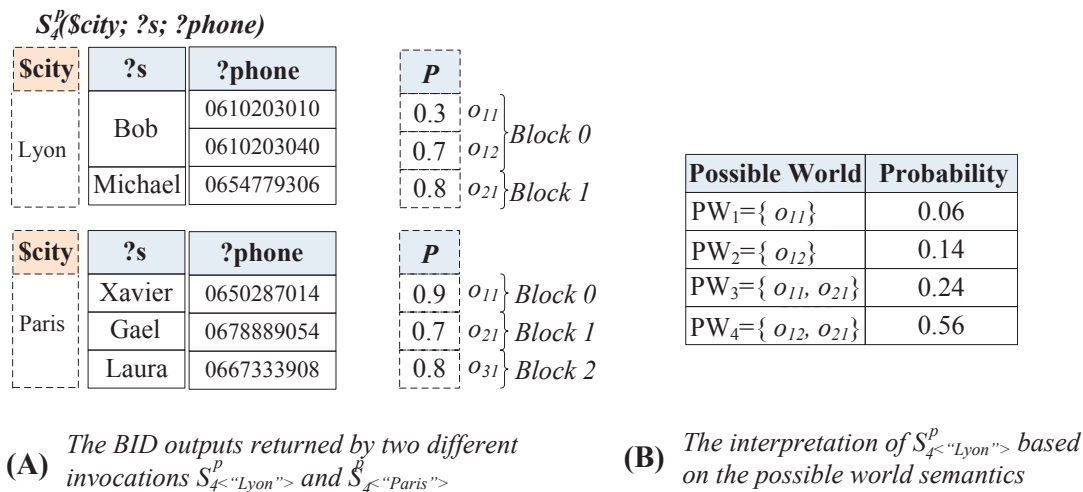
$S_4^p$($city; ?s; ?phone)

| $city | ?s | ?phone |
|---|---|---|
| Lyon | Bob | 0610203010 |
| | | 0610203040 |
| | Michael | 0654779306 |

| P | | |
|---|---|---|
| 0.3 | $o_{11}$ | Block 0 |
| 0.7 | $o_{12}$ | |
| 0.8 | $o_{21}$ | Block 1 |

| $city | ?s | ?phone |
|---|---|---|
| Paris | Xavier | 0650287014 |
| | Gael | 0678889054 |
| | Laura | 0667333908 |

| P | | |
|---|---|---|
| 0.9 | $o_{11}$ | Block 0 |
| 0.7 | $o_{21}$ | Block 1 |
| 0.8 | $o_{31}$ | Block 2 |

| Possible World | Probability |
|---|---|
| PW$_1$={ $o_{11}$} | 0.06 |
| PW$_2$={ $o_{12}$} | 0.14 |
| PW$_3$={ $o_{11}$, $o_{21}$} | 0.24 |
| PW$_4$={ $o_{12}$, $o_{21}$} | 0.56 |

(A) The BID outputs returned by two different invocations $S^p_{4<\text{“Lyon”}>}$ and $S^p_{4<\text{“Paris”}>}$

(B) The interpretation of $S^p_{4<\text{“Lyon”}>}$ based on the possible world semantics